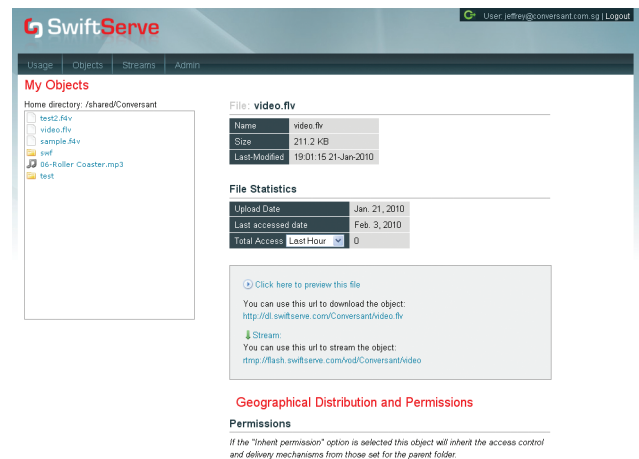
SwiftServe

User: jeffrey@conversant.com.sg | Logout

Usage | Objects | Streams | Admin

My Objects

Home directory: /shared/Conversant

test2.f4v
video.flv
sample.f4v
swf
06-Roller Coaster.mp3
test

File: video.flv

| Name | video.flv |
|---|---|
| Size | 211.2 KB |
| Last-Modified | 19:01:15 21-Jan-2010 |

File Statistics

| Upload Date | Jan. 21, 2010 |
|---|---|
| Last accessed date | Feb. 3, 2010 |
| Total Access Last Hour | 0 |

Click here to preview this file

You can use this url to download the object:
http://dl.swiftserve.com/Conversant/video.flv

Stream:
You can use this url to stream the object:
rtmp://flash.swiftserve.com/vod/Conversant/video

Geographical Distribution and Permissions

Permissions

If the "Inherit permission" option is selected this object will inherit the access control and delivery mechanisms from those set for the parent folder.